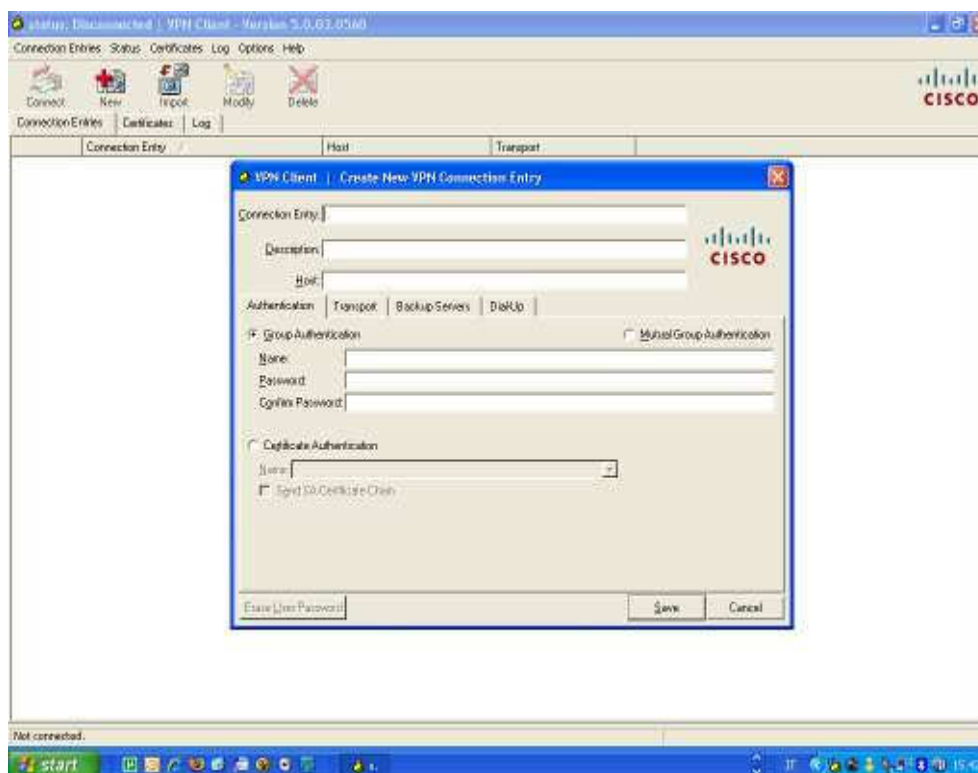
status: Disconnected | VPN Client - Version 5.0.03.0560

Connection Entries Status Certificates Log Options Help

Connect New Import Modify Delete

CISCO

Connection Entries | Certificates | Log

Connection Entry | Host | Transport

VPN Client | Create New VPN Connection Entry

Connection Entry:

Description:

Host:

CISCO

Authentication | Transport | Backup Servers | Dial-Up

Group Authentication

Mutual Group Authentication

Name:

Password:

Confirm Password:

Certificate Authentication

Name:

Send CA Certificate Chain

Erase User Password

Save

Cancel

Not connected.

start